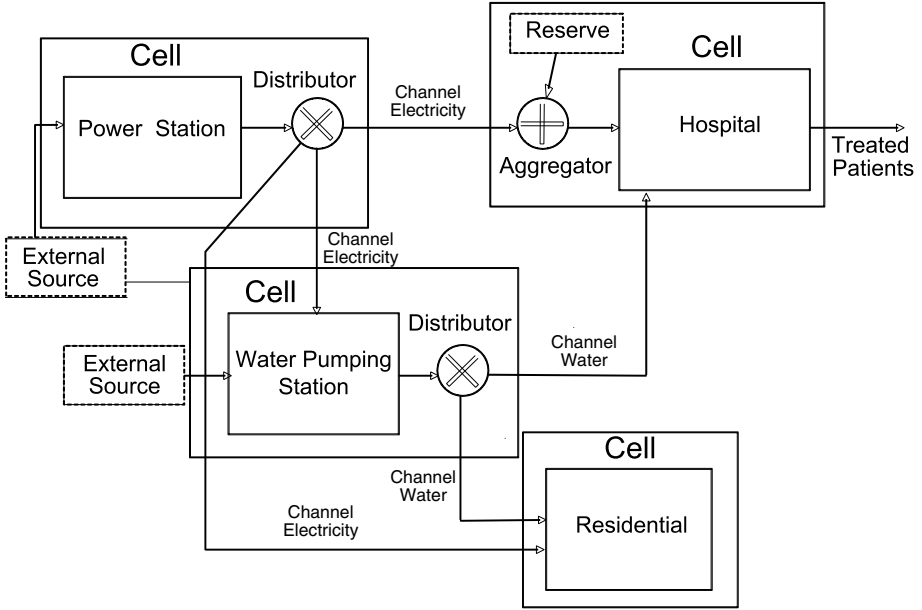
Cell

Power Station

Distributor

Channel Electricity

Reserve

Cell

Hospital

Aggregator

Treated Patients

External Source

Channel Electricity

Cell

Water Pumping Station

Distributor

Channel Water

External Source

Cell

Channel Water

Channel Electricity

Residential